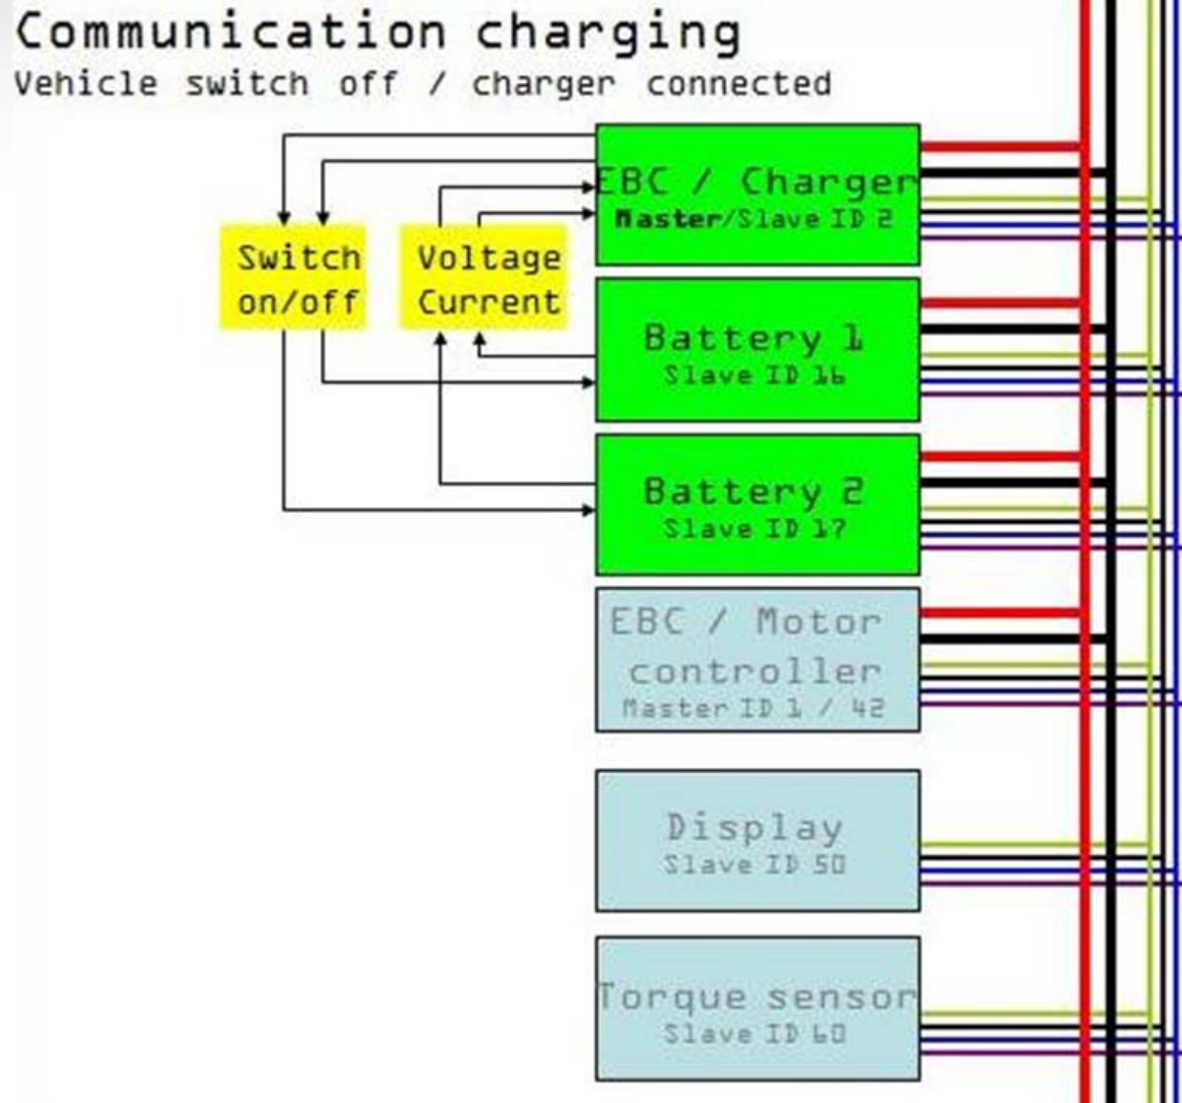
Communication charging
Vehicle switch off / charger connected

Switch on/off

Voltage Current

EBC / Charger
Master/Slave ID 2

Battery 1
Slave ID 16

Battery 2
Slave ID 17

EBC / Motor controller
Master ID 1 / 42

Display
Slave ID 50

Torque sensor
Slave ID 60